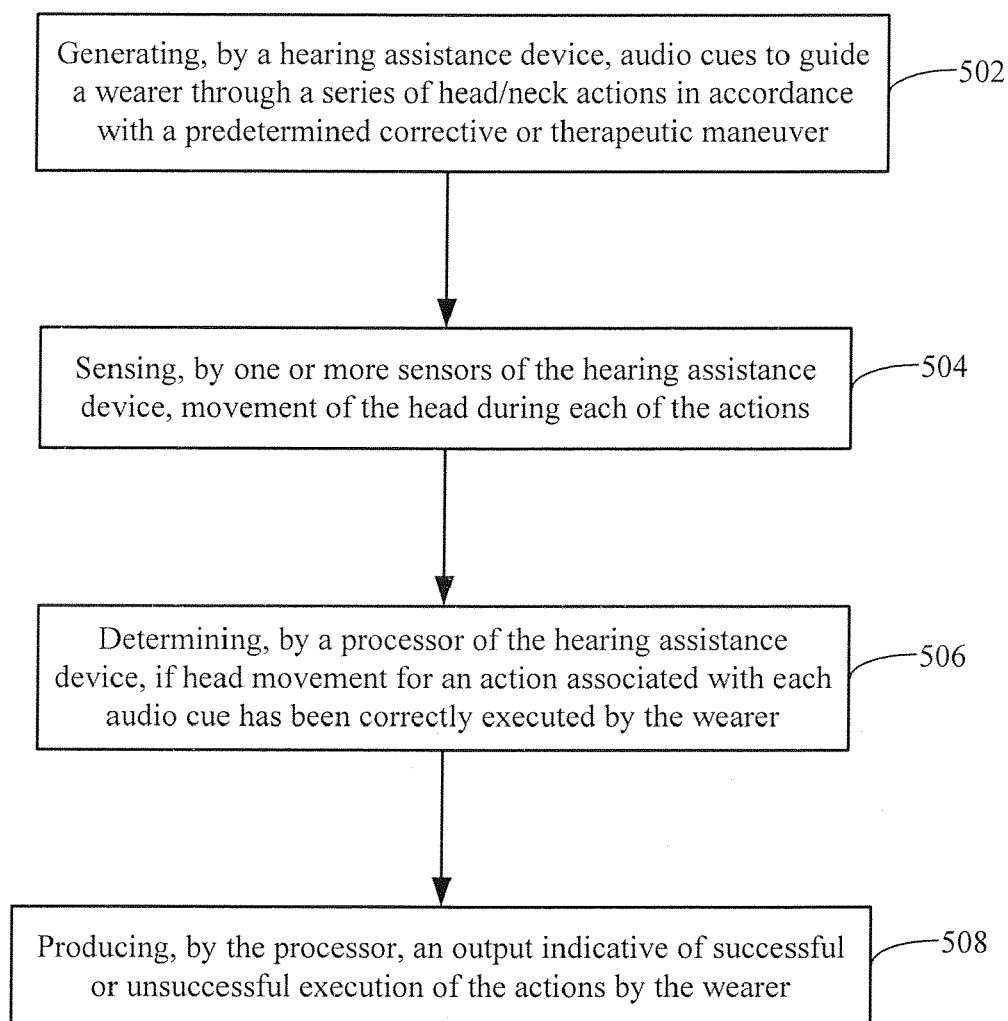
Generating, by a hearing assistance device, audio cues to guide a wearer through a series of head/neck actions in accordance with a predetermined corrective or therapeutic maneuver

502

Sensing, by one or more sensors of the hearing assistance device, movement of the head during each of the actions

504

Determining, by a processor of the hearing assistance device, if head movement for an action associated with each audio cue has been correctly executed by the wearer

506

Producing, by the processor, an output indicative of successful or unsuccessful execution of the actions by the wearer

508